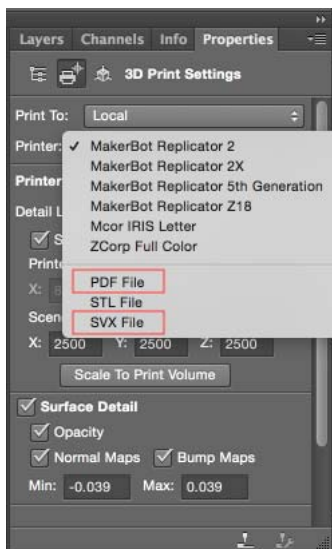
Layers Channels Info Properties

3D Print Settings

Print To: Local

Printer: ✓ MakerBot Replicator 2
MakerBot Replicator 2X
MakerBot Replicator 5th Generation
MakerBot Replicator Z18
Mcor IRIS Letter
ZCorp Full Color
PDF File
STL File
SVX File

Printer

Detail L

Printe

X:

Scen

X: 2500 Y: 2500 Z: 2500

Scale To Print Volume

Surface Detail

Opacity

Normal Maps Bump Maps

Min: -0.039 Max: 0.039